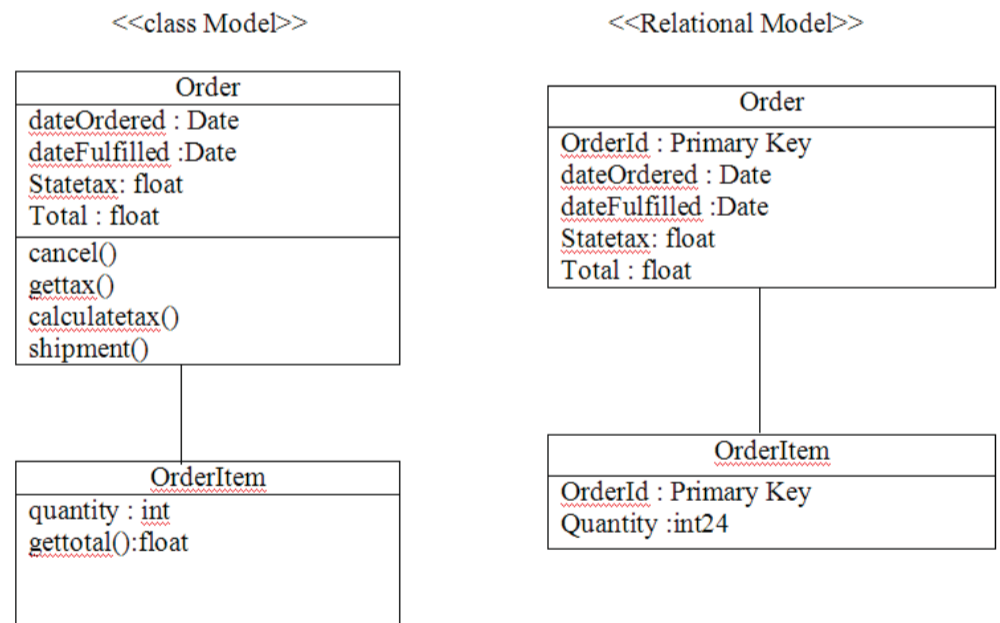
<<class Model>>

Order
dateOrdered : Date
dateFulfilled :Date
Statetax: float
Total : float
cancel()
gettax()
calculatetax()
shipment()

OrderItem
quantity : int
gettotal():float

<<Relational Model>>

Order
OrderId : Primary Key
dateOrdered : Date
dateFulfilled :Date
Statetax: float
Total : float

OrderItem
OrderId : Primary Key
Quantity :int24